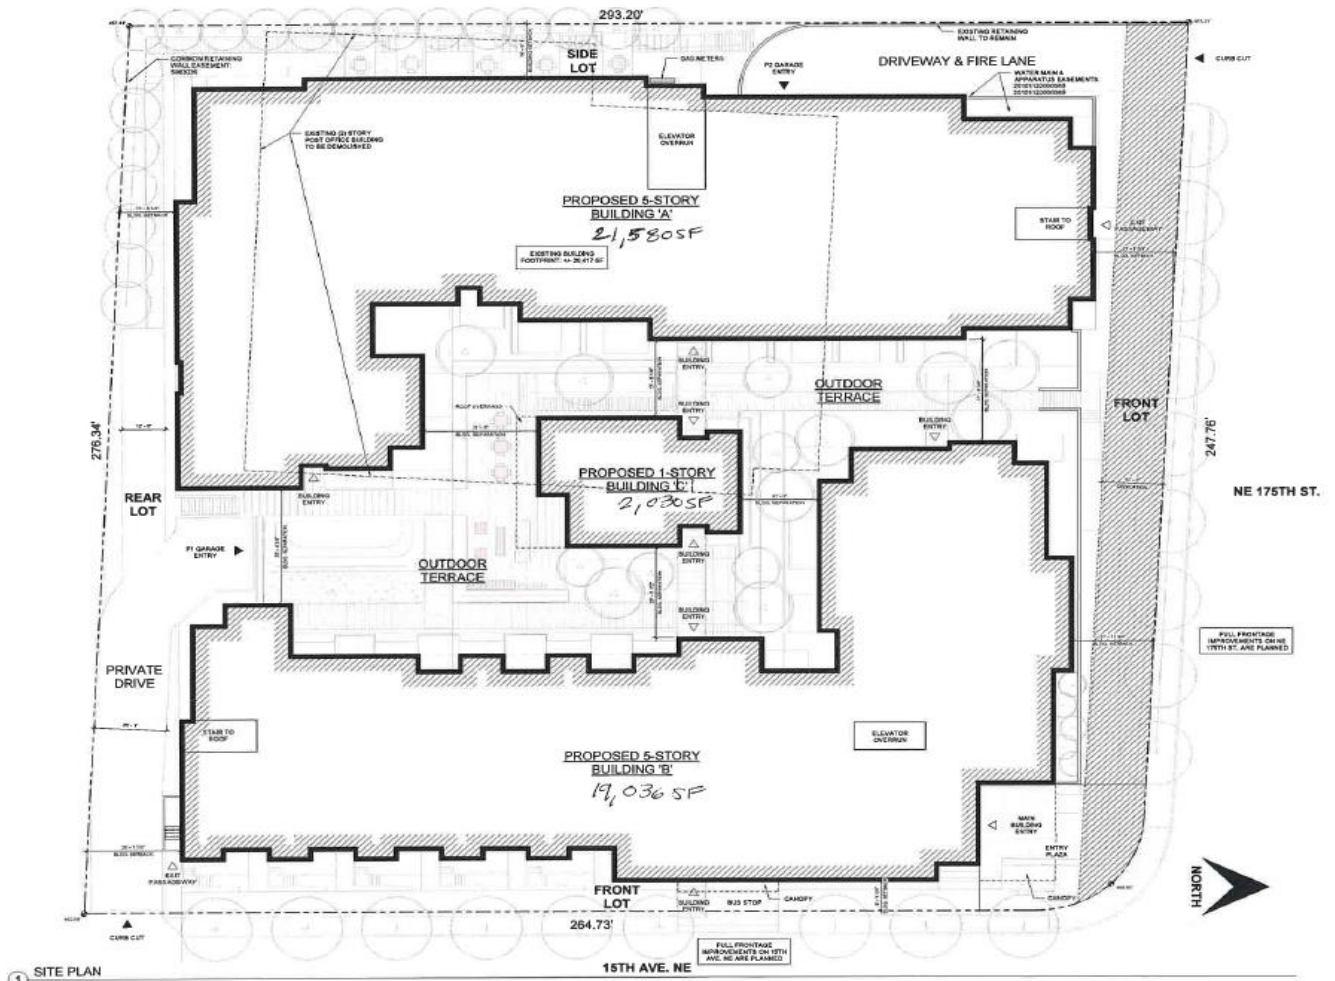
293.20'

EXISTING RETAINING WALL TO REMAIN

CURB CUT

COMMON RETAINING WALL EASEMENT 5965326

SIDE LOT

GAS METERS

P2 GARAGE ENTRY

DRIVEWAY & FIRE LANE

WATER MAIN & APPARATUS EASEMENTS 20101122000568 20101122000569

EXISTING (2) STORY POST OFFICE BUILDING TO BE DEMOLISHED

ELEVATOR OVERRUN

PROPOSED 5-STORY BUILDING 'A'
21,580 SF

EXISTING BUILDING FOOTPRINT: +/- 26,417 SF

STAIR TO ROOF

EXIT PASSAGEWAY

BUILDING ENTRY

BUILDING ENTRY

OUTDOOR TERRACE

BUILDING ENTRY

ROOF OVERHANG

FRONT LOT

276.34'

247.76'

PROPOSED 1-STORY BUILDING 'C'
2,030 SF

REAR LOT

BUILDING ENTRY

NE 175TH ST.

P1 GARAGE ENTRY

BUILDING ENTRY

OUTDOOR TERRACE

BUILDING ENTRY

FULL FRONTAGE IMPROVEMENTS ON NE 175TH ST. ARE PLANNED

PRIVATE DRIVE

STAIR TO ROOF

ELEVATOR OVERRUN

PROPOSED 5-STORY BUILDING 'B'
19,036 SF

MAIN BUILDING ENTRY

ENTRY PLAZA

EXIT PASSAGEWAY

FRONT LOT

BUILDING ENTRY

BUS STOP

CANOPY

CANOPY

NORTH

264.73'

CURB CUT

FULL FRONTAGE IMPROVEMENTS ON 15TH AVE. NE ARE PLANNED

1 SITE PLAN

15TH AVE. NE